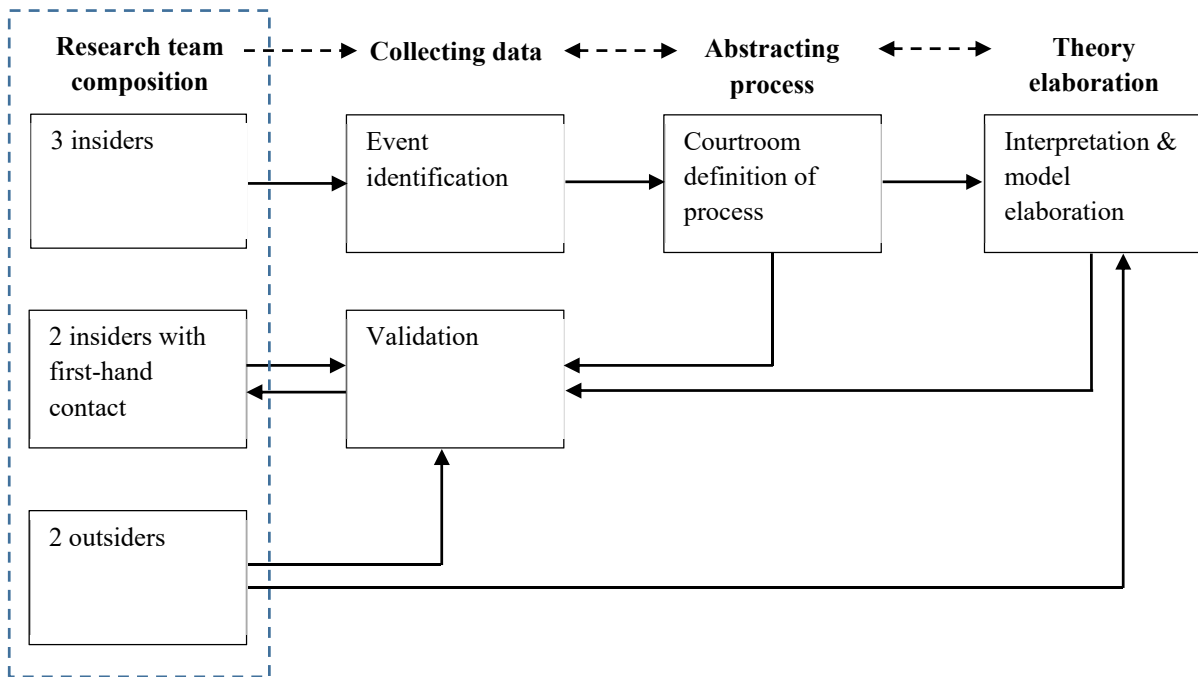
Research team composition

Collecting data

Abstracting process

Theory elaboration

3 insiders

Event identification

Courtroom definition of process

Interpretation & model elaboration

2 insiders with first-hand contact

Validation

2 outsiders